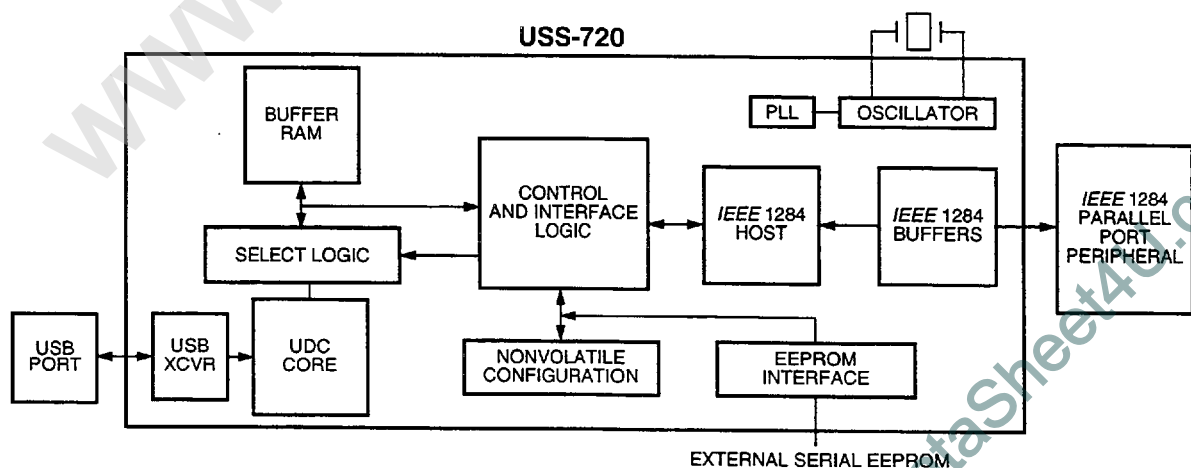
USS-720

PLL

OSCILLATOR

BUFFER RAM

CONTROL AND INTERFACE LOGIC

IEEE 1284 HOST

IEEE 1284 BUFFERS

IEEE 1284 PARALLEL PORT PERIPHERAL

SELECT LOGIC

USB PORT

USB XCVR

UDC CORE

NONVOLATILE CONFIGURATION

EEPROM INTERFACE

EXTERNAL SERIAL EEPROM